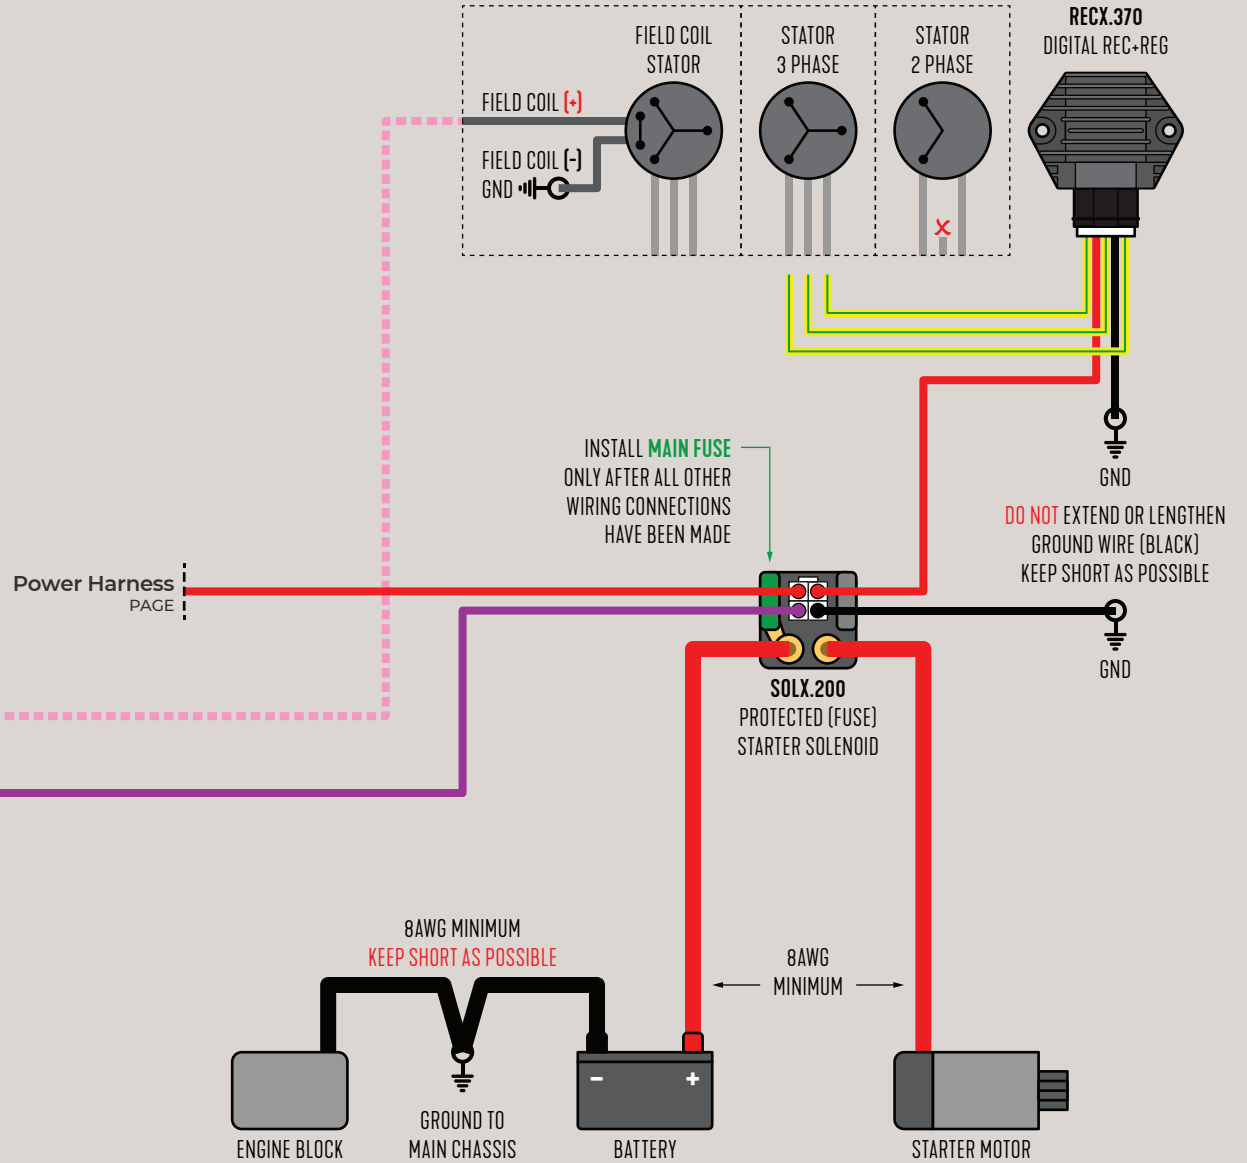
FIELD COIL
STATOR

STATOR
3 PHASE

STATOR
2 PHASE

RECX.370
DIGITAL REC+REG

FIELD COIL (+)

FIELD COIL (-)
GND

INSTALL MAIN FUSE
ONLY AFTER ALL OTHER
WIRING CONNECTIONS
HAVE BEEN MADE

GND

DO NOT EXTEND OR LENGTHEN
GROUND WIRE (BLACK)
KEEP SHORT AS POSSIBLE

Power Harness
PAGE

GND

SOLX.200
PROTECTED (FUSE)
STARTER SOLENOID

8AWG MINIMUM
KEEP SHORT AS POSSIBLE

8AWG
MINIMUM

ENGINE BLOCK

GROUND TO
MAIN CHASSIS

BATTERY

STARTER MOTOR